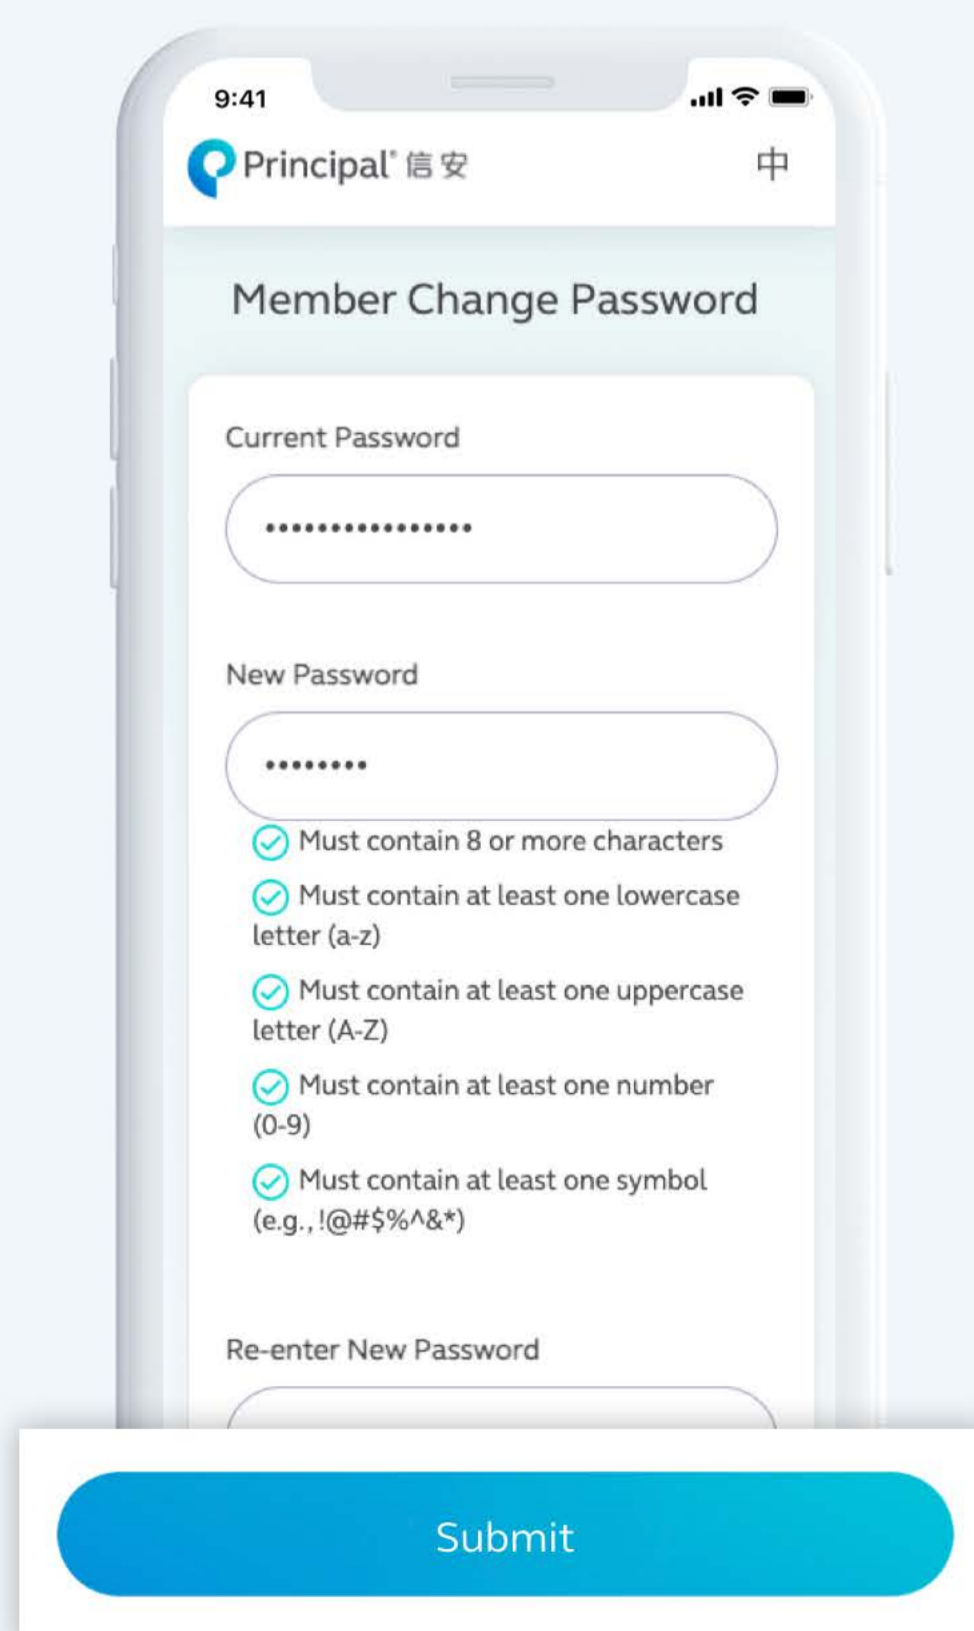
9:41

Principal® 信安

中

Member Change Password

Current Password

••••••••••••••••

New Password

•••••••••

Must contain 8 or more characters

Must contain at least one lowercase letter (a-z)

Must contain at least one uppercase letter (A-Z)

Must contain at least one number (0-9)

Must contain at least one symbol (e.g., !@#$%^&*)

Re-enter New Password

Submit